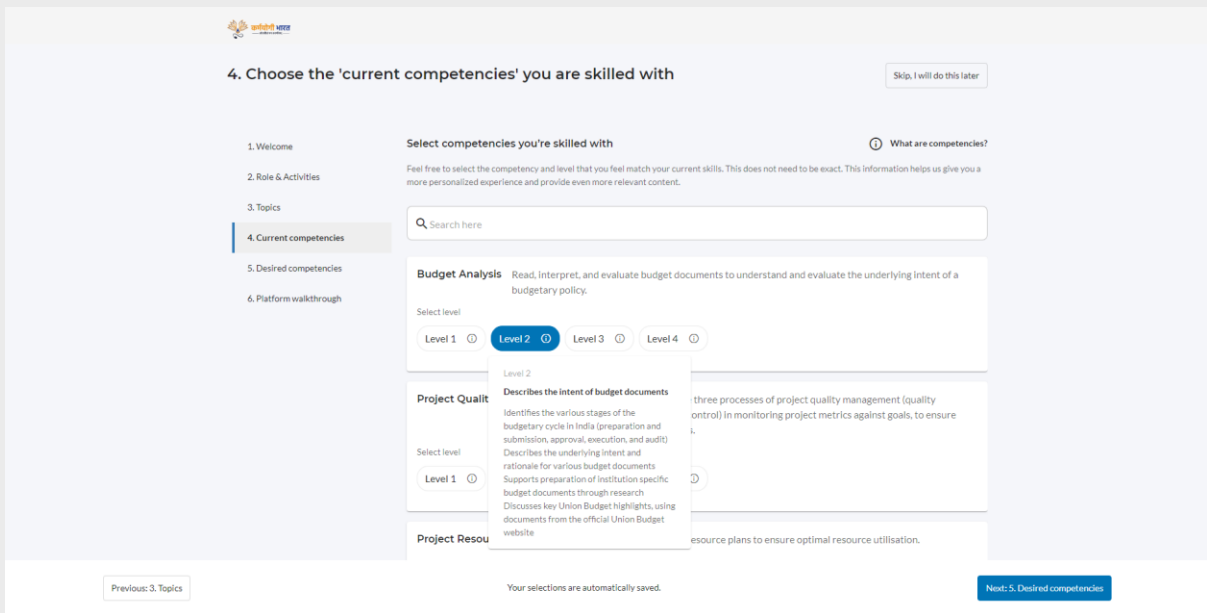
कर्मयोगी भारत

4. Choose the 'current competencies' you are skilled with

Skip, I will do this later

1. Welcome

2. Role & Activities

3. Topics

4. Current competencies

5. Desired competencies

6. Platform walkthrough

Select competencies you're skilled with

What are competencies?

Feel free to select the competency and level that you feel match your current skills. This does not need to be exact. This information helps us give you a more personalized experience and provide even more relevant content.

Search here

Budget Analysis Read, interpret, and evaluate budget documents to understand and evaluate the underlying intent of a budgetary policy.

Select level

Level 1 Level 2 Level 3 Level 4

Level 2

Describes the intent of budget documents

Identifies the various stages of the budgetary cycle in India (preparation and submission, approval, execution, and audit)
Describes the underlying intent and rationale for various budget documents
Supports preparation of institution specific budget documents through research
Discusses key Union Budget highlights, using documents from the official Union Budget website

Project Qualit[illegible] three processes of project quality management (quality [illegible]ontrol) in monitoring project metrics against goals, to ensure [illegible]s.

Select level

Level 1

Project Resou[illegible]esource plans to ensure optimal resource utilisation.

Previous: 3. Topics

Your selections are automatically saved.

Next: 5. Desired competencies